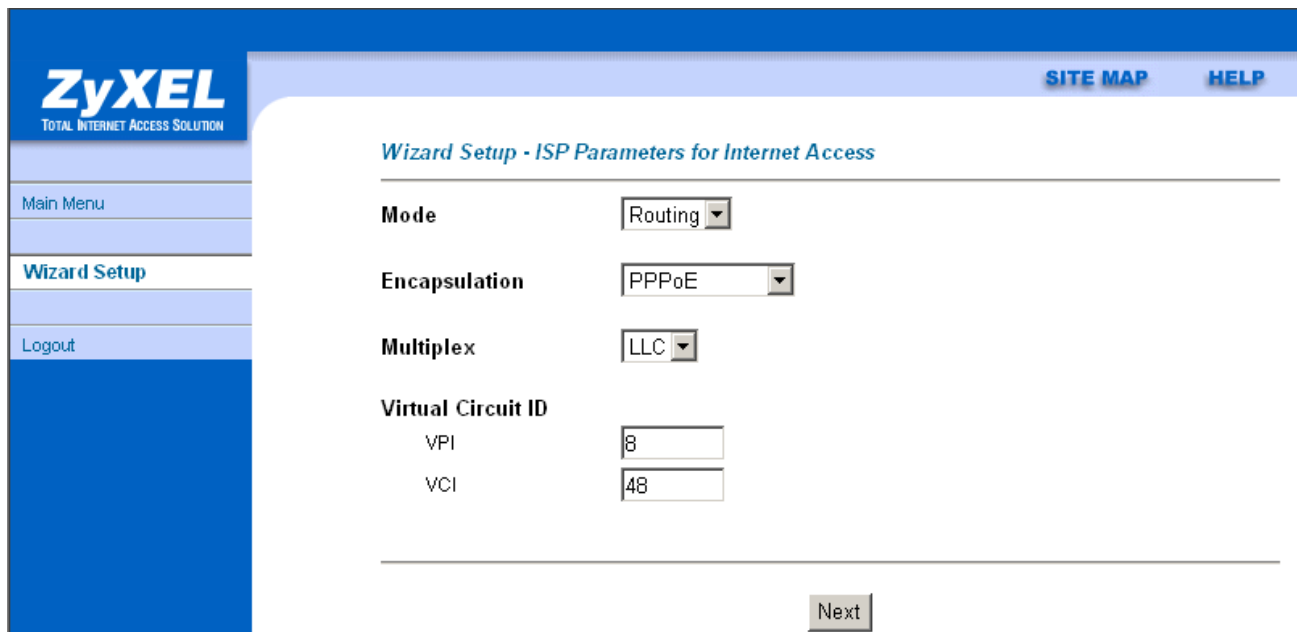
ZyXEL
TOTAL INTERNET ACCESS SOLUTION

SITE MAP HELP

Main Menu

Wizard Setup

Logout

Wizard Setup - ISP Parameters for Internet Access

Mode Routing

Encapsulation PPPoE

Multiplex LLC

Virtual Circuit ID
VPI 8
VCI 48

Next